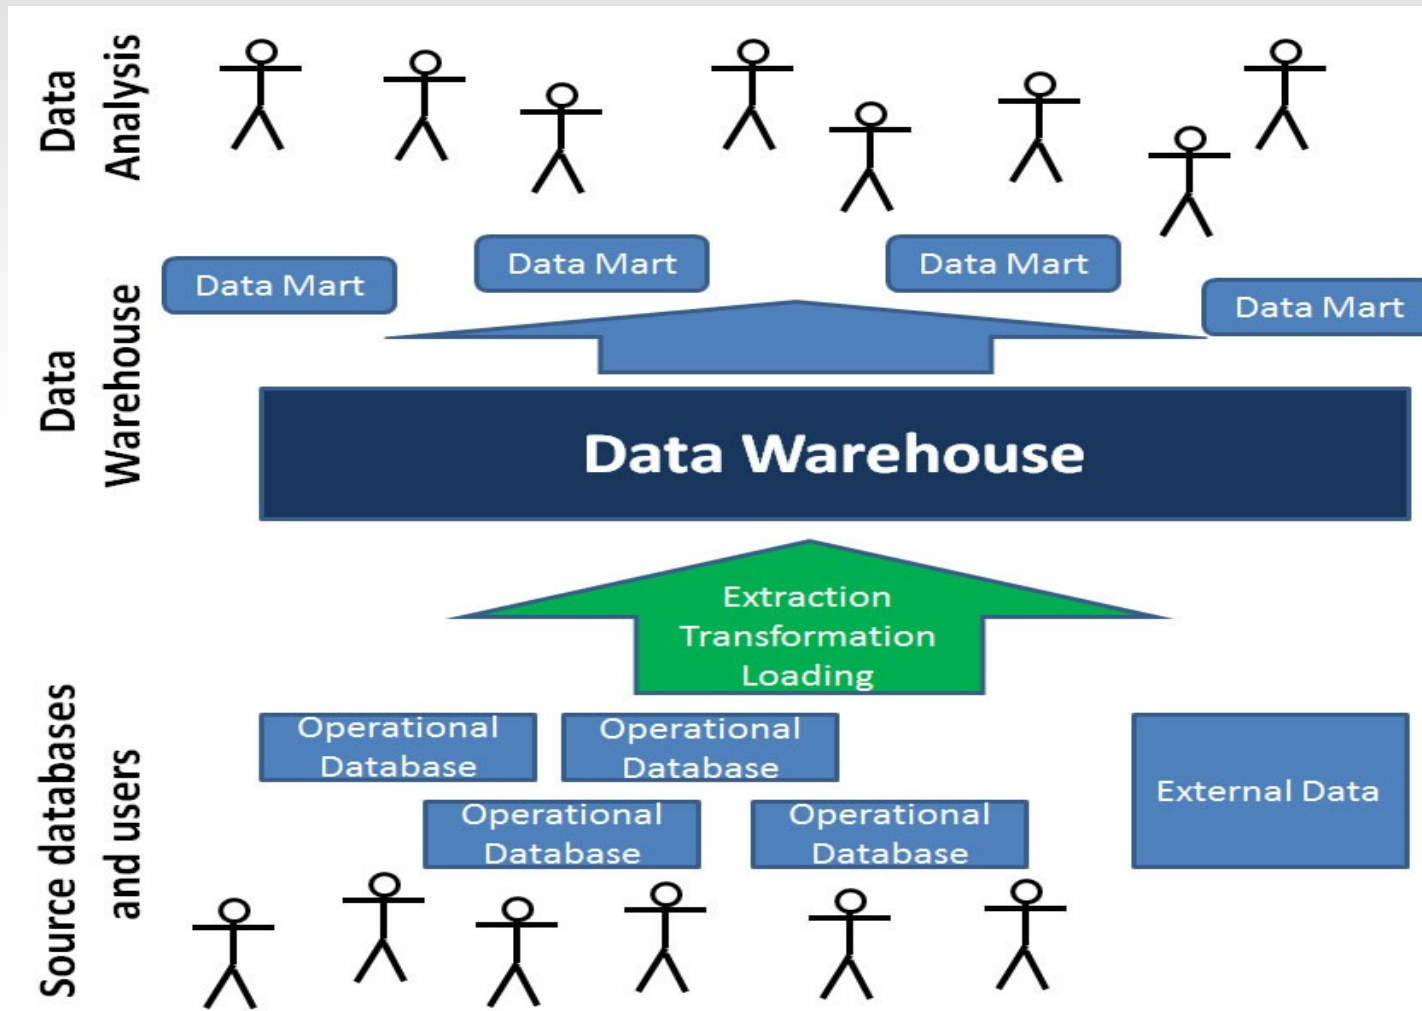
Data Analysis

Data Mart

Data Mart

Data Mart

Data Mart

Data Warehouse

Data Warehouse

Extraction
Transformation
Loading

Source databases and users

Operational Database

Operational Database

Operational Database

Operational Database

External Data